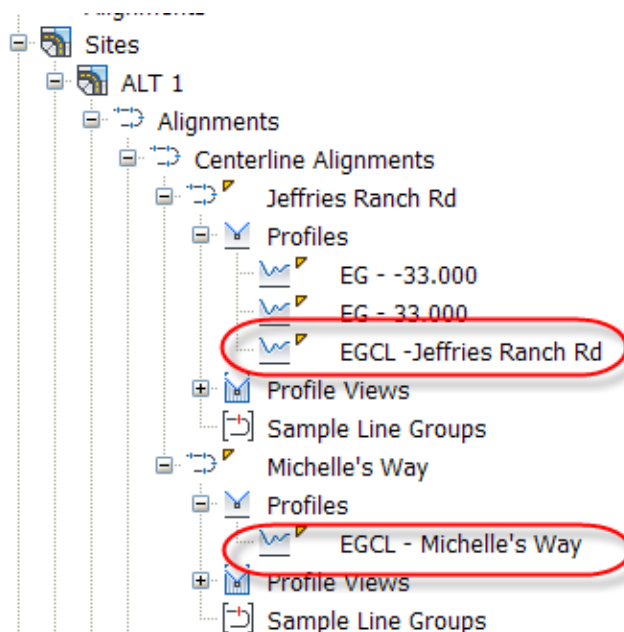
Alignments
Sites
ALT 1
Alignments
Centerline Alignments
Jeffries Ranch Rd
Profiles
EG - -33.000
EG - 33.000
EGCL -Jeffries Ranch Rd
Profile Views
Sample Line Groups
Michelle's Way
Profiles
EGCL - Michelle's Way
Profile Views
Sample Line Groups